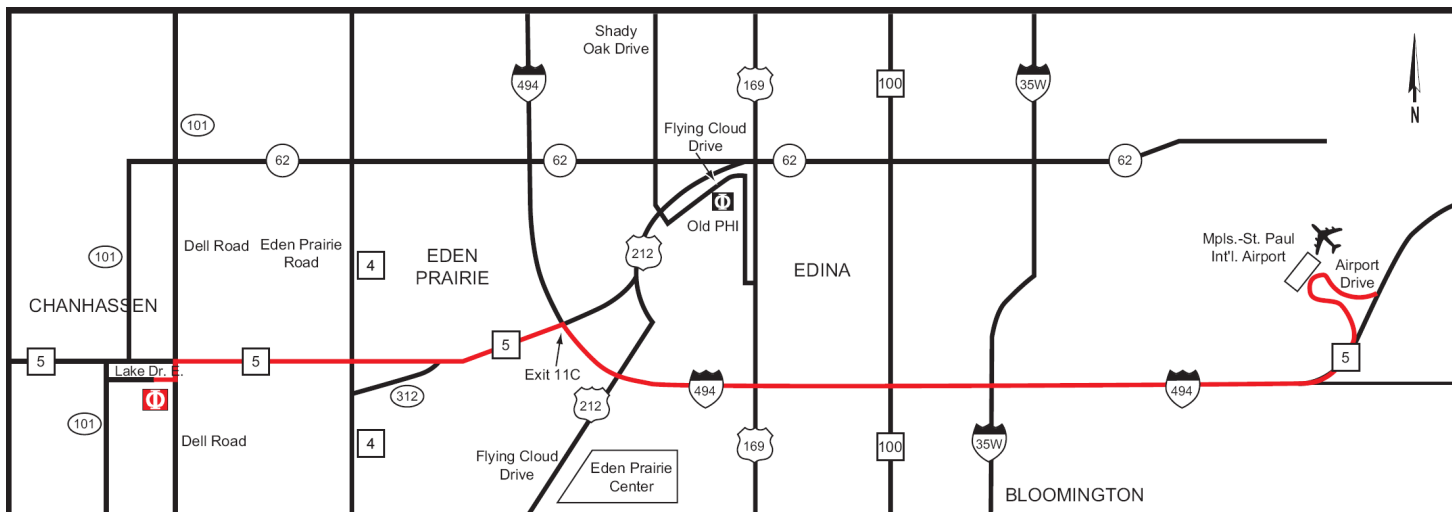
Shady Oak Drive

494

169

100

35W

N

101

62

62

Flying Cloud Drive

62

62

Old PHI

101

Dell Road

Eden Prairie Road

4

EDEN PRAIRIE

212

EDINA

Mpls.-St. Paul Int'l. Airport

Airport Drive

CHANHASSEN

5

5

5

Lake Dr. E.

Exit 11C

494

494

5

312

101

212

Dell Road

4

169

100

35W

Flying Cloud Drive

Eden Prairie Center

BLOOMINGTON